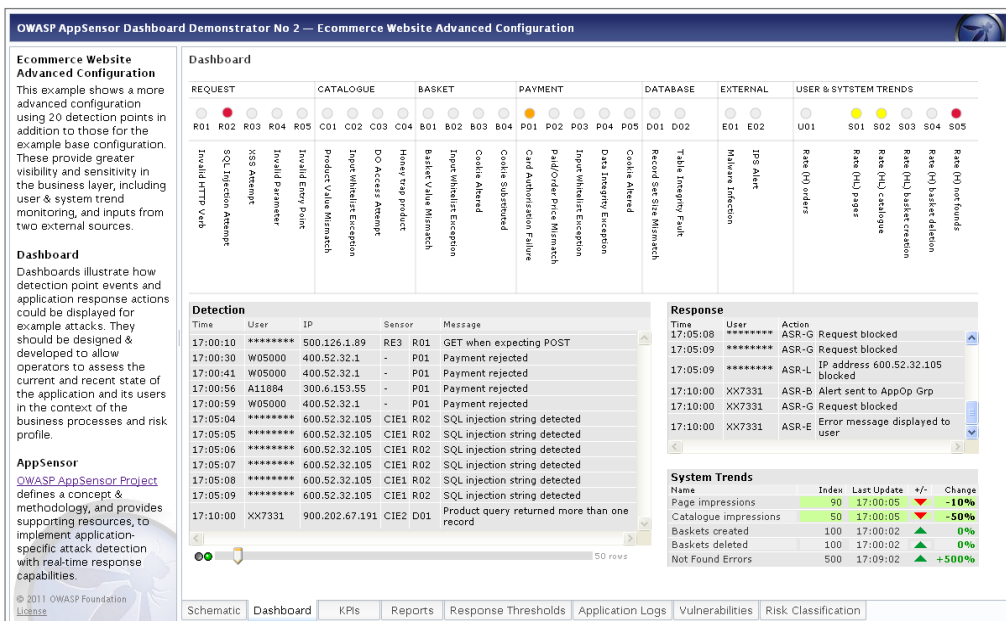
OWASP AppSensor Dashboard Demonstrator No 2 — Ecommerce Website Advanced Configuration

Ecommerce Website Advanced Configuration
This example shows a more advanced configuration using 20 detection points in addition to those for the example base configuration. These provide greater visibility and sensitivity in the business layer, including user & system trend monitoring, and inputs from two external sources.

Dashboard
Dashboards illustrate how detection point events and application response actions could be displayed for example attacks. They should be designed & developed to allow operators to assess the current and recent state of the application and its users in the context of the business processes and risk profile.

AppSensor
OWASP AppSensor Project defines a concept & methodology, and provides supporting resources, to implement application-specific attack detection with real-time response capabilities.

© 2011 OWASP Foundation
License

Dashboard

REQUEST
R01 R02 R03 R04 R05
Invalid HTTP Verb
SQL Injection Attempt
XSS Attempt
Invalid Parameter
Invalid Entry Point

CATALOGUE
C01 C02 C03 C04
Product Value Mismatch
Input Whitelist Exception
DO Access Attempt
Honey trap product

BASKET
B01 B02 B03 B04
Basket Value Mismatch
Input Whitelist Exception
Cookie Altered
Cookie Substituted

PAYMENT
P01 P02 P03 P04 P05
Card Authorisation Failure
Paid/Order Price Mismatch
Input Whitelist Exception
Data Integrity Exception
Cookie Altered

DATABASE
D01 D02
Record Set Size Mismatch
Table Integrity Fault

EXTERNAL
E01 E02
Malware Infection
IPS Alert

USER & SYTSTEM TRENDS
U01 S01 S02 S03 S04 S05
Rate (H) orders
Rate (HL) pages
Rate (HL) catalogue
Rate (H) basket creation
Rate (H) basket deletion
Rate (H) not founds

Detection
| Time | User | IP | Sensor | | Message |
|---|---|---|---|---|---|
| 17:00:10 | ******** | 500.126.1.89 | RE3 | R01 | GET when expecting POST |
| 17:00:30 | W05000 | 400.52.32.1 | - | P01 | Payment rejected |
| 17:00:41 | W05000 | 400.52.32.1 | - | P01 | Payment rejected |
| 17:00:56 | A11884 | 300.6.153.55 | - | P01 | Payment rejected |
| 17:00:59 | W05000 | 400.52.32.1 | - | P01 | Payment rejected |
| 17:05:04 | ******** | 600.52.32.105 | CIE1 | R02 | SQL injection string detected |
| 17:05:05 | ******** | 600.52.32.105 | CIE1 | R02 | SQL injection string detected |
| 17:05:06 | ******** | 600.52.32.105 | CIE1 | R02 | SQL injection string detected |
| 17:05:07 | ******** | 600.52.32.105 | CIE1 | R02 | SQL injection string detected |
| 17:05:08 | ******** | 600.52.32.105 | CIE1 | R02 | SQL injection string detected |
| 17:05:09 | ******** | 600.52.32.105 | CIE1 | R02 | SQL injection string detected |
| 17:10:00 | XX7331 | 900.202.67.191 | CIE2 | D01 | Product query returned more than one record |

50 rows

Response
| Time | User | Action | |
|---|---|---|---|
| 17:05:08 | ******** | ASR-G | Request blocked |
| 17:05:09 | ******** | ASR-G | Request blocked |
| 17:05:09 | ******** | ASR-L | IP address 600.52.32.105 blocked |
| 17:10:00 | XX7331 | ASR-B | Alert sent to AppOp Grp |
| 17:10:00 | XX7331 | ASR-G | Request blocked |
| 17:10:00 | XX7331 | ASR-E | Error message displayed to user |

System Trends
| Name | Index | Last Update | +/- | Change |
|---|---|---|---|---|
| Page impressions | 90 | 17:00:05 | ▼ | -10% |
| Catalogue impressions | 50 | 17:00:05 | ▼ | -50% |
| Baskets created | 100 | 17:00:02 | ▲ | 0% |
| Baskets deleted | 100 | 17:00:02 | ▲ | 0% |
| Not Found Errors | 500 | 17:09:02 | ▲ | +500% |

Schematic | Dashboard | KPIs | Reports | Response Thresholds | Application Logs | Vulnerabilities | Risk Classification